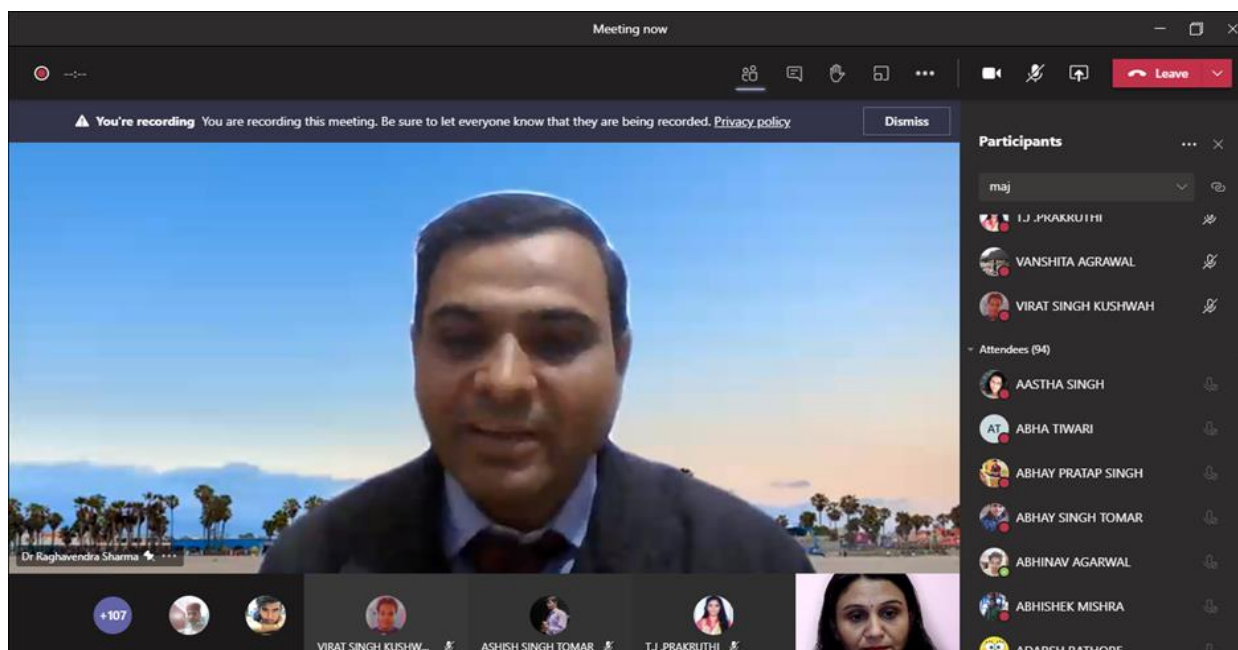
Meeting now

--:--

Leave

You're recording You are recording this meeting. Be sure to let everyone know that they are being recorded. Privacy policy

Dismiss

Participants

maj

T.J .PRAKRUTHI

VANSHITA AGRAWAL

VIRAT SINGH KUSHWAH

Attendees (94)

AASTHA SINGH

AT ABHA TIWARI

ABHAY PRATAP SINGH

ABHAY SINGH TOMAR

ABHINAV AGARWAL

ABHISHEK MISHRA

ADARSH RATHORE

Dr Raghavendra Sharma

+107

VIRAT SINGH KUSHW...

ASHISH SINGH TOMAR

T.J .PRAKRUTHI